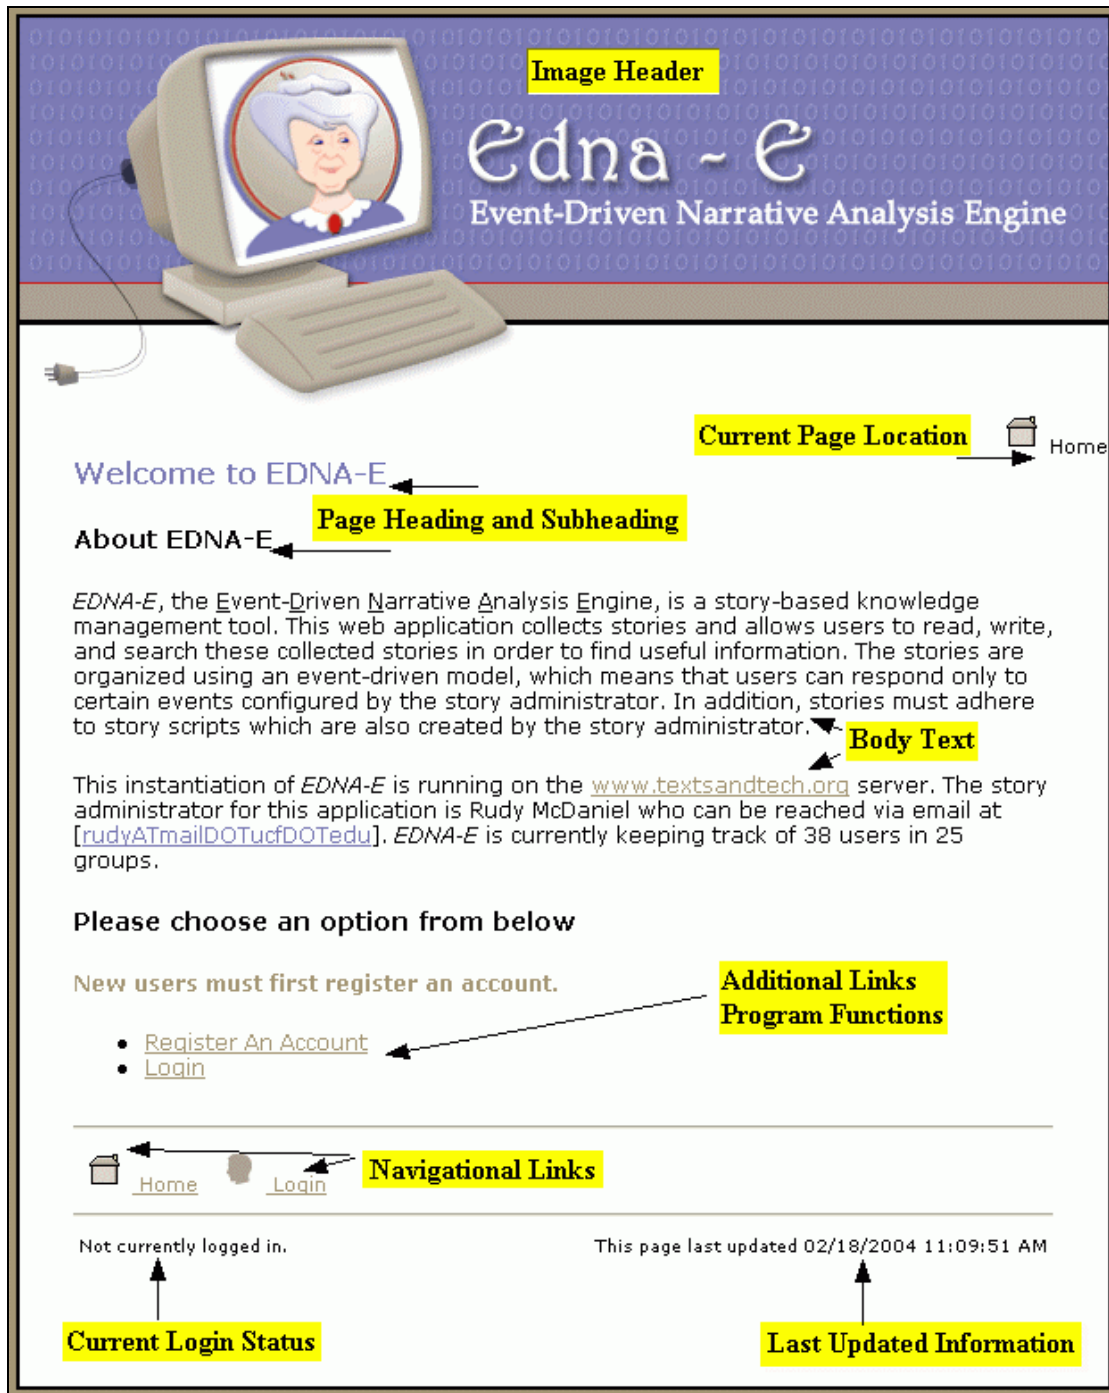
Image Header

Edna - E
Event-Driven Narrative Analysis Engine

Current Page Location

Home

Welcome to EDNA-E

Page Heading and Subheading

About EDNA-E

EDNA-E, the Event-Driven Narrative Analysis Engine, is a story-based knowledge management tool. This web application collects stories and allows users to read, write, and search these collected stories in order to find useful information. The stories are organized using an event-driven model, which means that users can respond only to certain events configured by the story administrator. In addition, stories must adhere to story scripts which are also created by the story administrator.

Body Text

This instantiation of EDNA-E is running on the www.textsandtech.org server. The story administrator for this application is Rudy McDaniel who can be reached via email at [rudyATmailDOTucfDOTedu]. EDNA-E is currently keeping track of 38 users in 25 groups.

Please choose an option from below

New users must first register an account.

Additional Links
Program Functions

- Register An Account
- Login

Home Login

Navigational Links

Not currently logged in.

This page last updated 02/18/2004 11:09:51 AM

Current Login Status

Last Updated Information